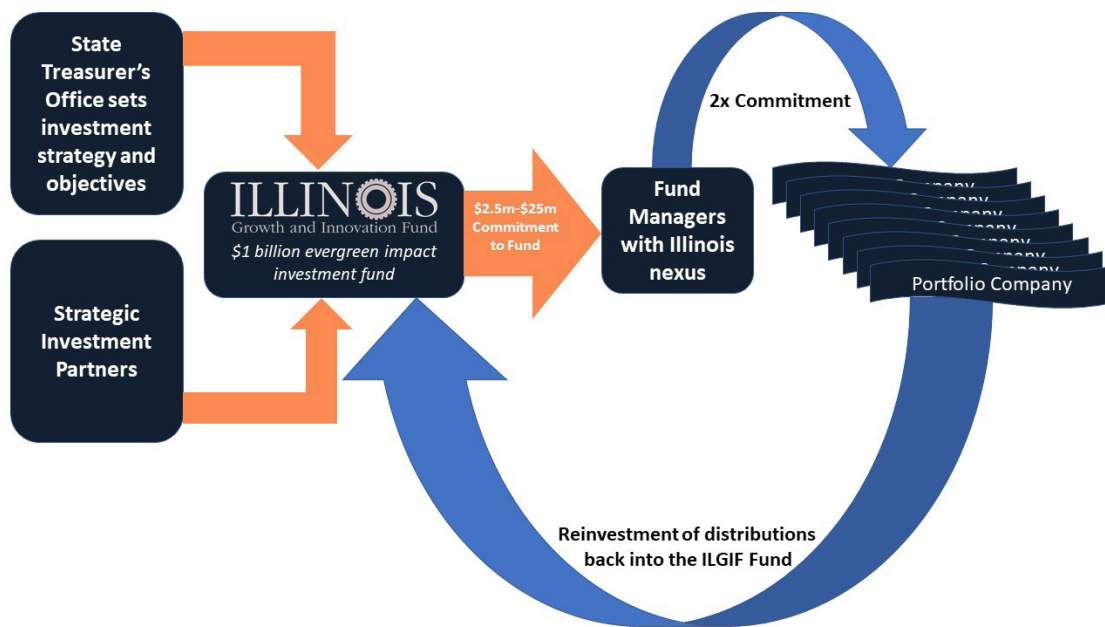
State Treasurer's Office sets investment strategy and objectives

Strategic Investment Partners

ILLINOIS
Growth and Innovation Fund
$1 billion evergreen impact investment fund

$2.5m-$25m Commitment to Fund

Fund Managers with Illinois nexus

2x Commitment

Company
Company
Company
Company
Company
Company
Portfolio Company

Reinvestment of distributions back into the ILGIF Fund